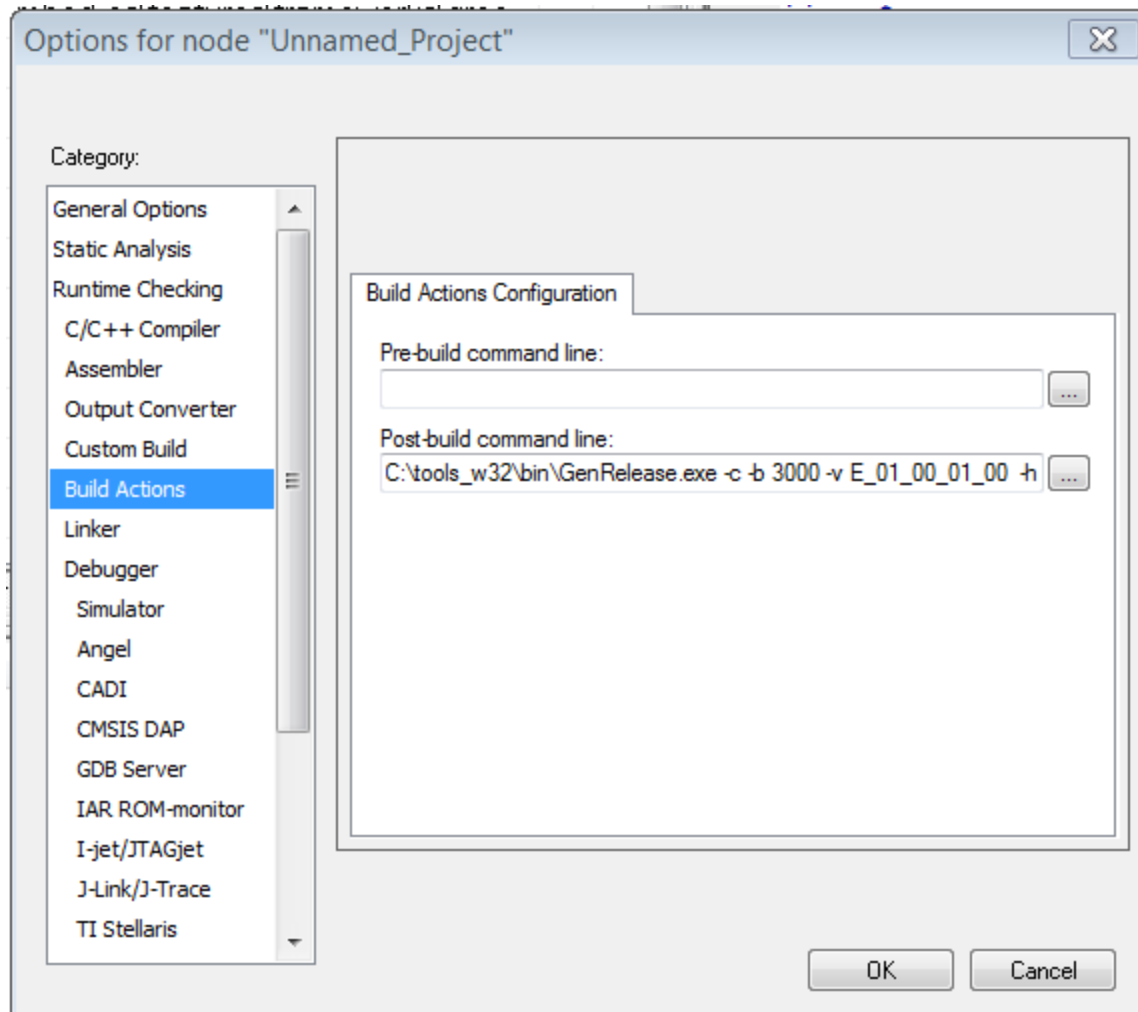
Options for node "Unnamed_Project"

Category:

General Options
Static Analysis
Runtime Checking
C/C++ Compiler
Assembler
Output Converter
Custom Build
Build Actions
Linker
Debugger
Simulator
Angel
CADI
CMSIS DAP
GDB Server
IAR ROM-monitor
I-jet/JTAGjet
J-Link/J-Trace
TI Stellaris

Build Actions Configuration

Pre-build command line:

...

Post-build command line:

C:\tools_w32\bin\GenRelease.exe -c -b 3000 -v E_01_00_01_00 -h

...

OK

Cancel